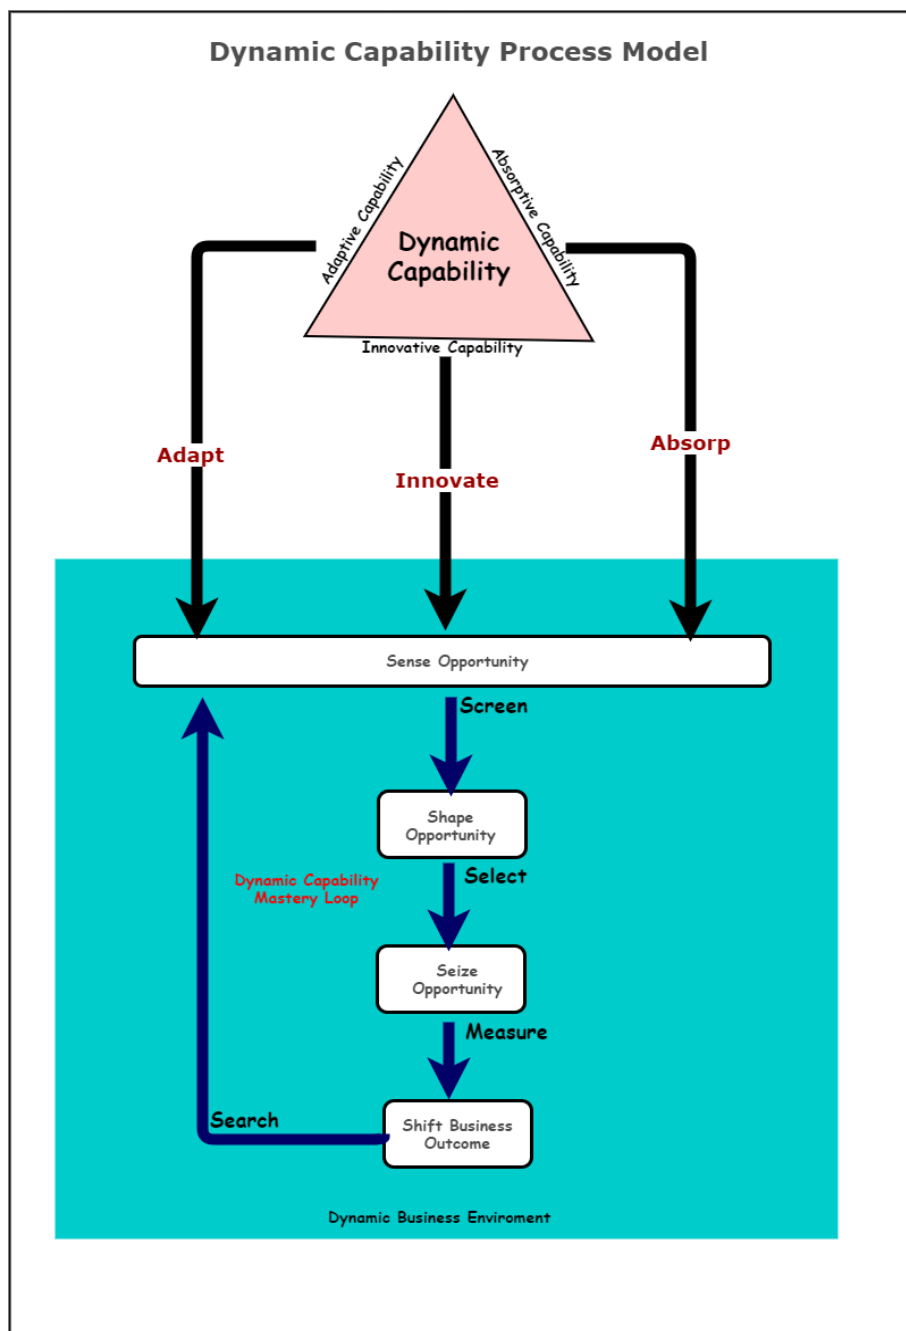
Dynamic Capability Process Model

Adaptive Capability

Dynamic Capability

Absorptive Capability

Innovative Capability

Adapt

Innovate

Absorp

Sense Opportunity

Screen

Shape Opportunity

Dynamic Capability Mastery Loop

Select

Seize Opportunity

Measure

Search

Shift Business Outcome

Dynamic Business Enviroment